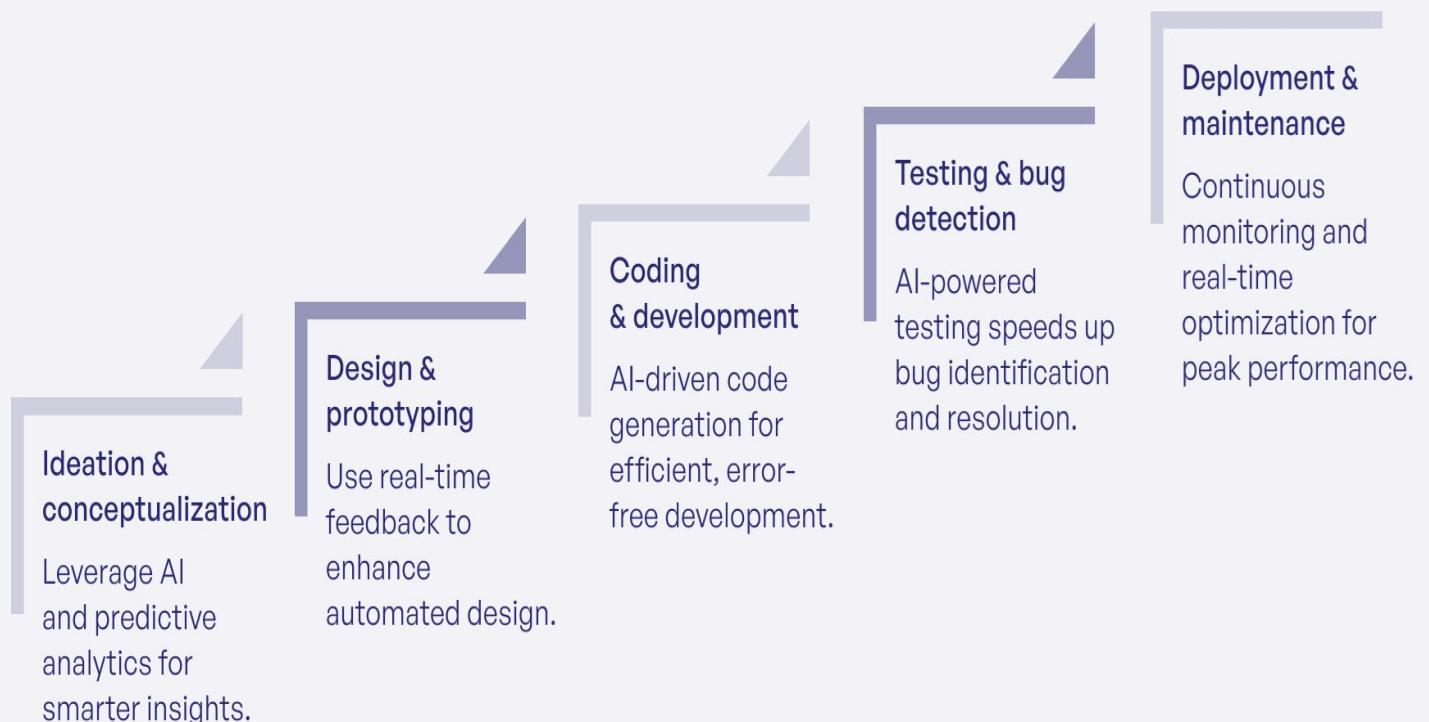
Ideation & conceptualization

Leverage AI and predictive analytics for smarter insights.

Design & prototyping

Use real-time feedback to enhance automated design.

Coding & development

AI-driven code generation for efficient, error-free development.

Testing & bug detection

AI-powered testing speeds up bug identification and resolution.

Deployment & maintenance

Continuous monitoring and real-time optimization for peak performance.